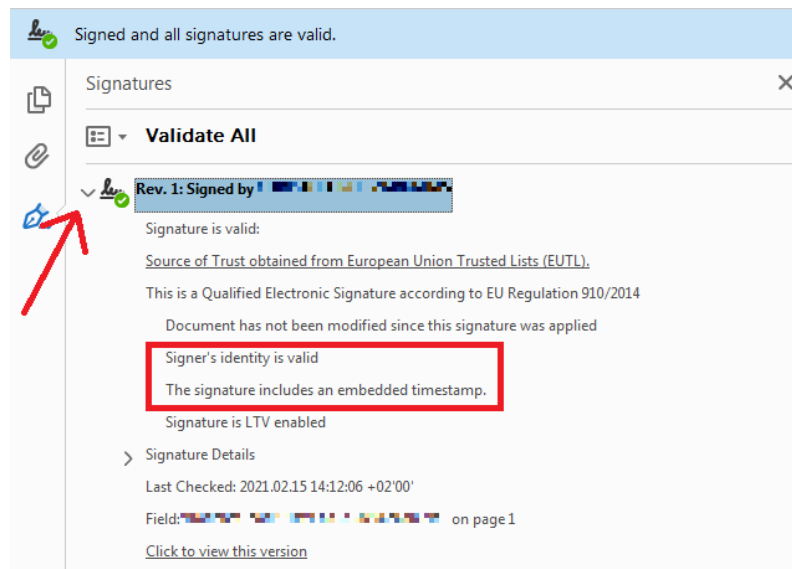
Signed and all signatures are valid.

Signatures

Validate All

Rev. 1: Signed by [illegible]

Signature is valid:

Source of Trust obtained from European Union Trusted Lists (EUTL).

This is a Qualified Electronic Signature according to EU Regulation 910/2014

Document has not been modified since this signature was applied

Signer's identity is valid

The signature includes an embedded timestamp.

Signature is LTV enabled

Signature Details

Last Checked: 2021.02.15 14:12:06 +02'00'

Field: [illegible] on page 1

Click to view this version